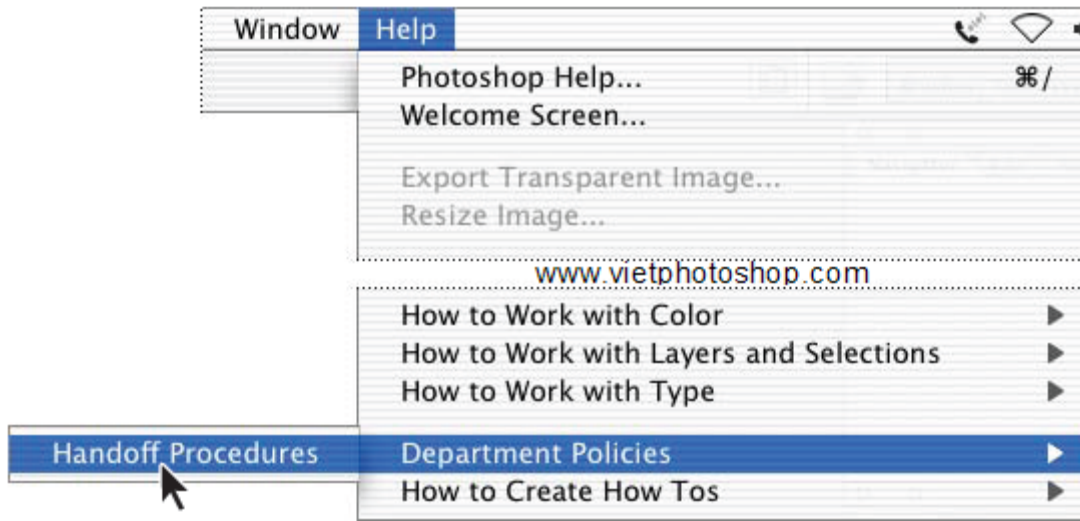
Window Help

Photoshop Help... ⌘/
Welcome Screen...

Export Transparent Image...
Resize Image...

www.vietphotoshop.com

How to Work with Color
How to Work with Layers and Selections
How to Work with Type

Handoff Procedures
Department Policies
How to Create How Tos